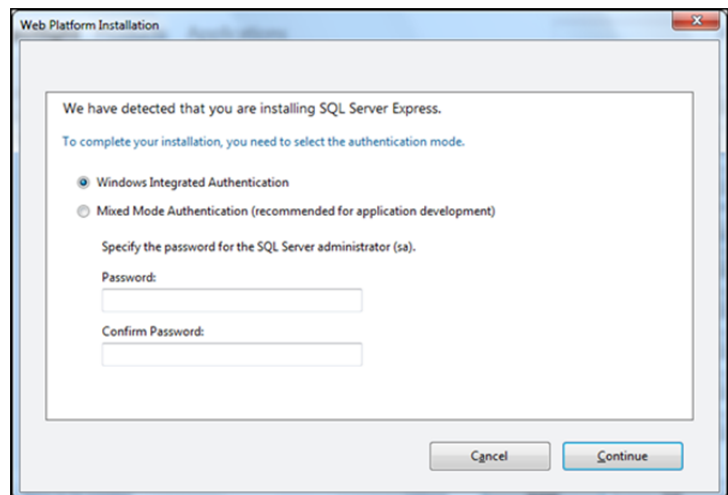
Web Platform Installation

We have detected that you are installing SQL Server Express.

To complete your installation, you need to select the authentication mode.

Windows Integrated Authentication

Mixed Mode Authentication (recommended for application development)

Specify the password for the SQL Server administrator (sa).

Password:

Confirm Password:

Cancel

Continue